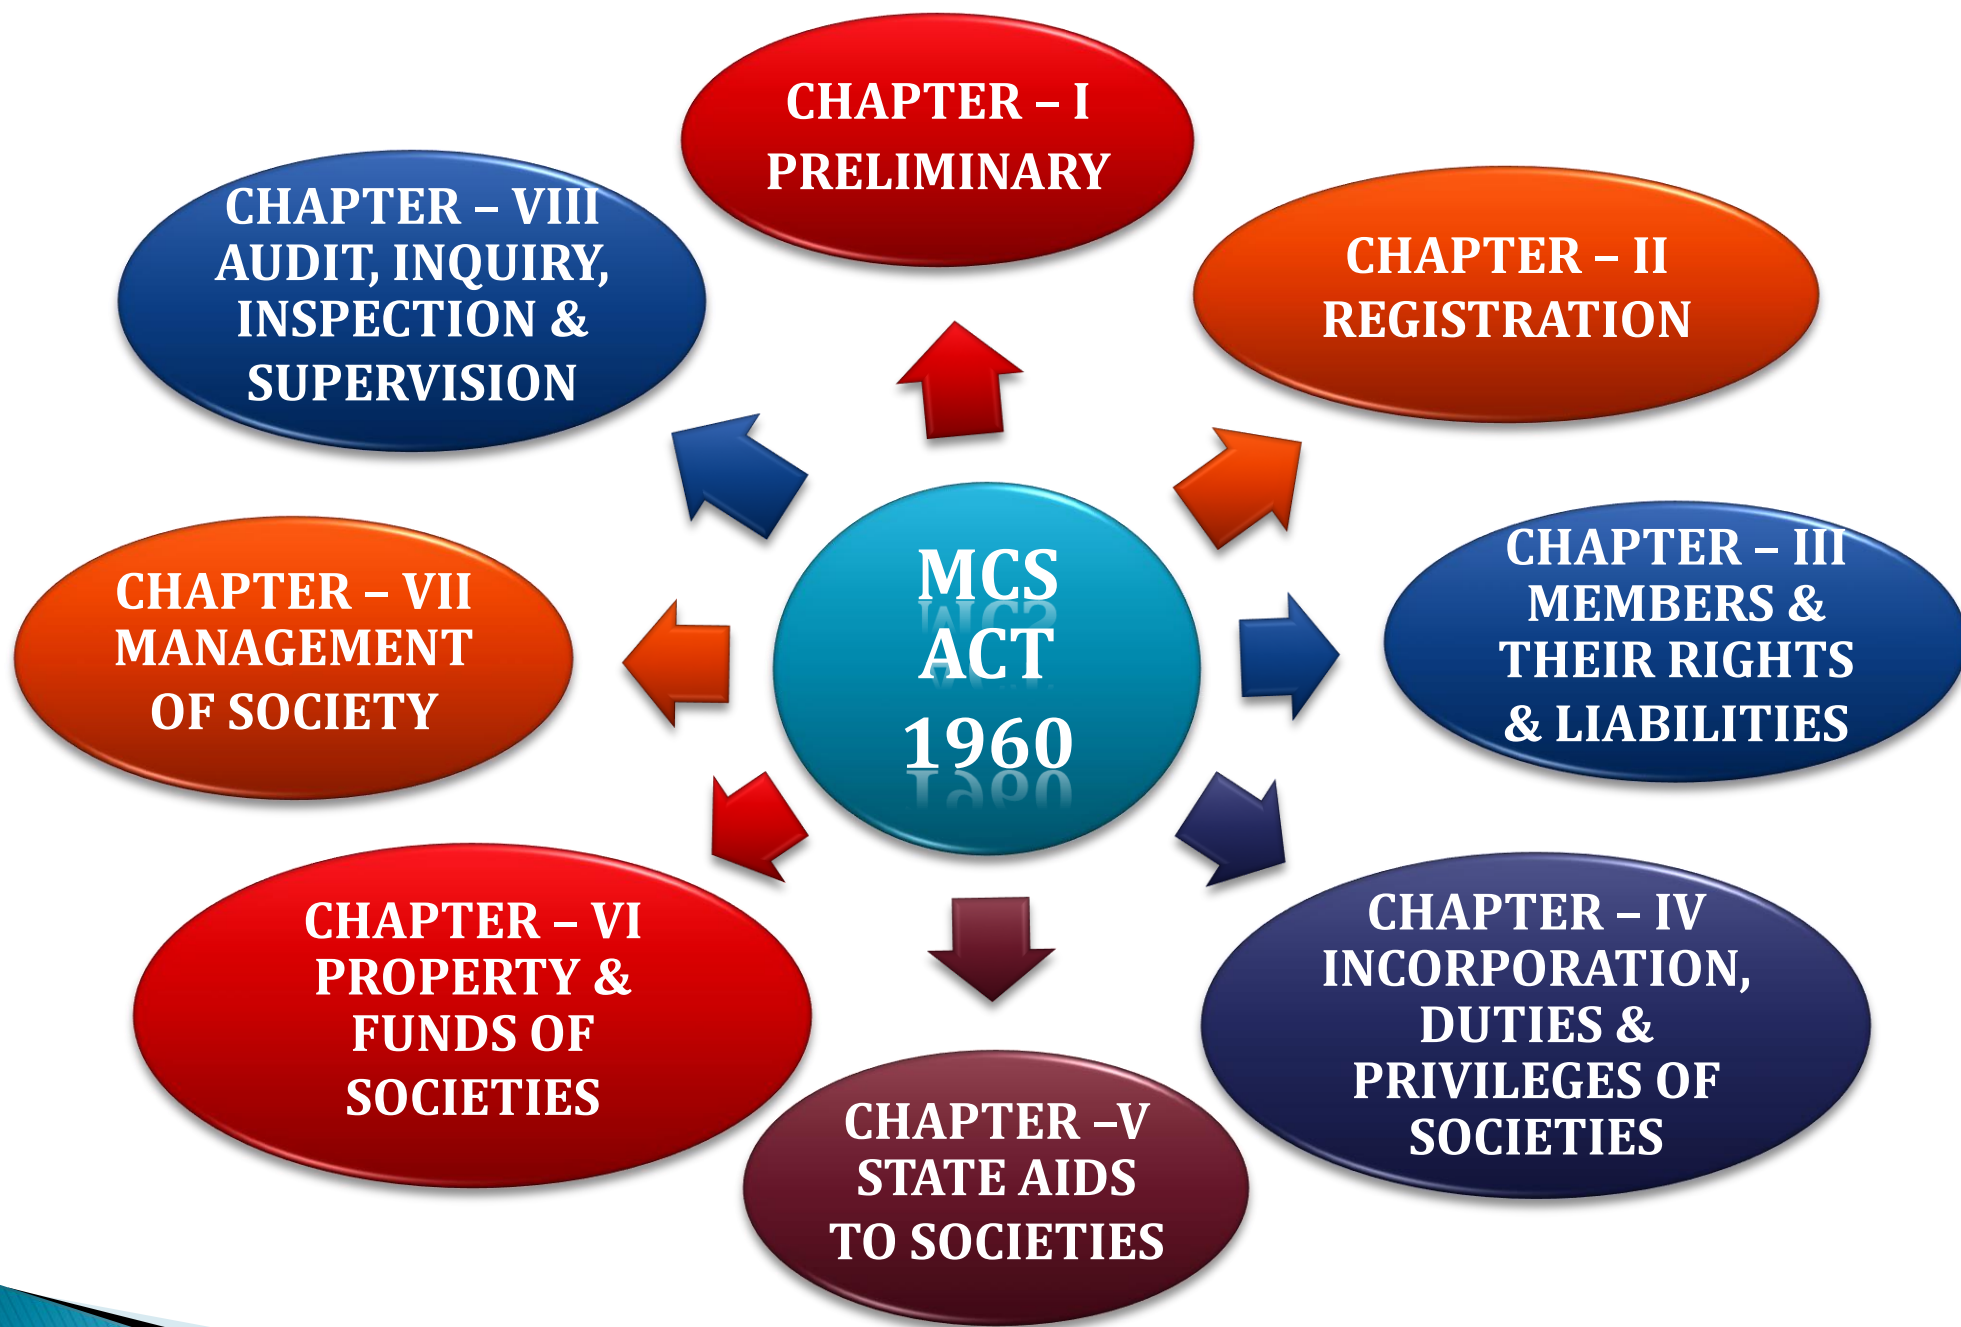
CHAPTER – I
PRELIMINARY

CHAPTER – VIII
AUDIT, INQUIRY, INSPECTION & SUPERVISION

CHAPTER – II
REGISTRATION

MCS
ACT
1960

CHAPTER – VII
MANAGEMENT OF SOCIETY

CHAPTER – III
MEMBERS & THEIR RIGHTS & LIABILITIES

CHAPTER – VI
PROPERTY & FUNDS OF SOCIETIES

CHAPTER – IV
INCORPORATION, DUTIES & PRIVILEGES OF SOCIETIES

CHAPTER –V
STATE AIDS TO SOCIETIES